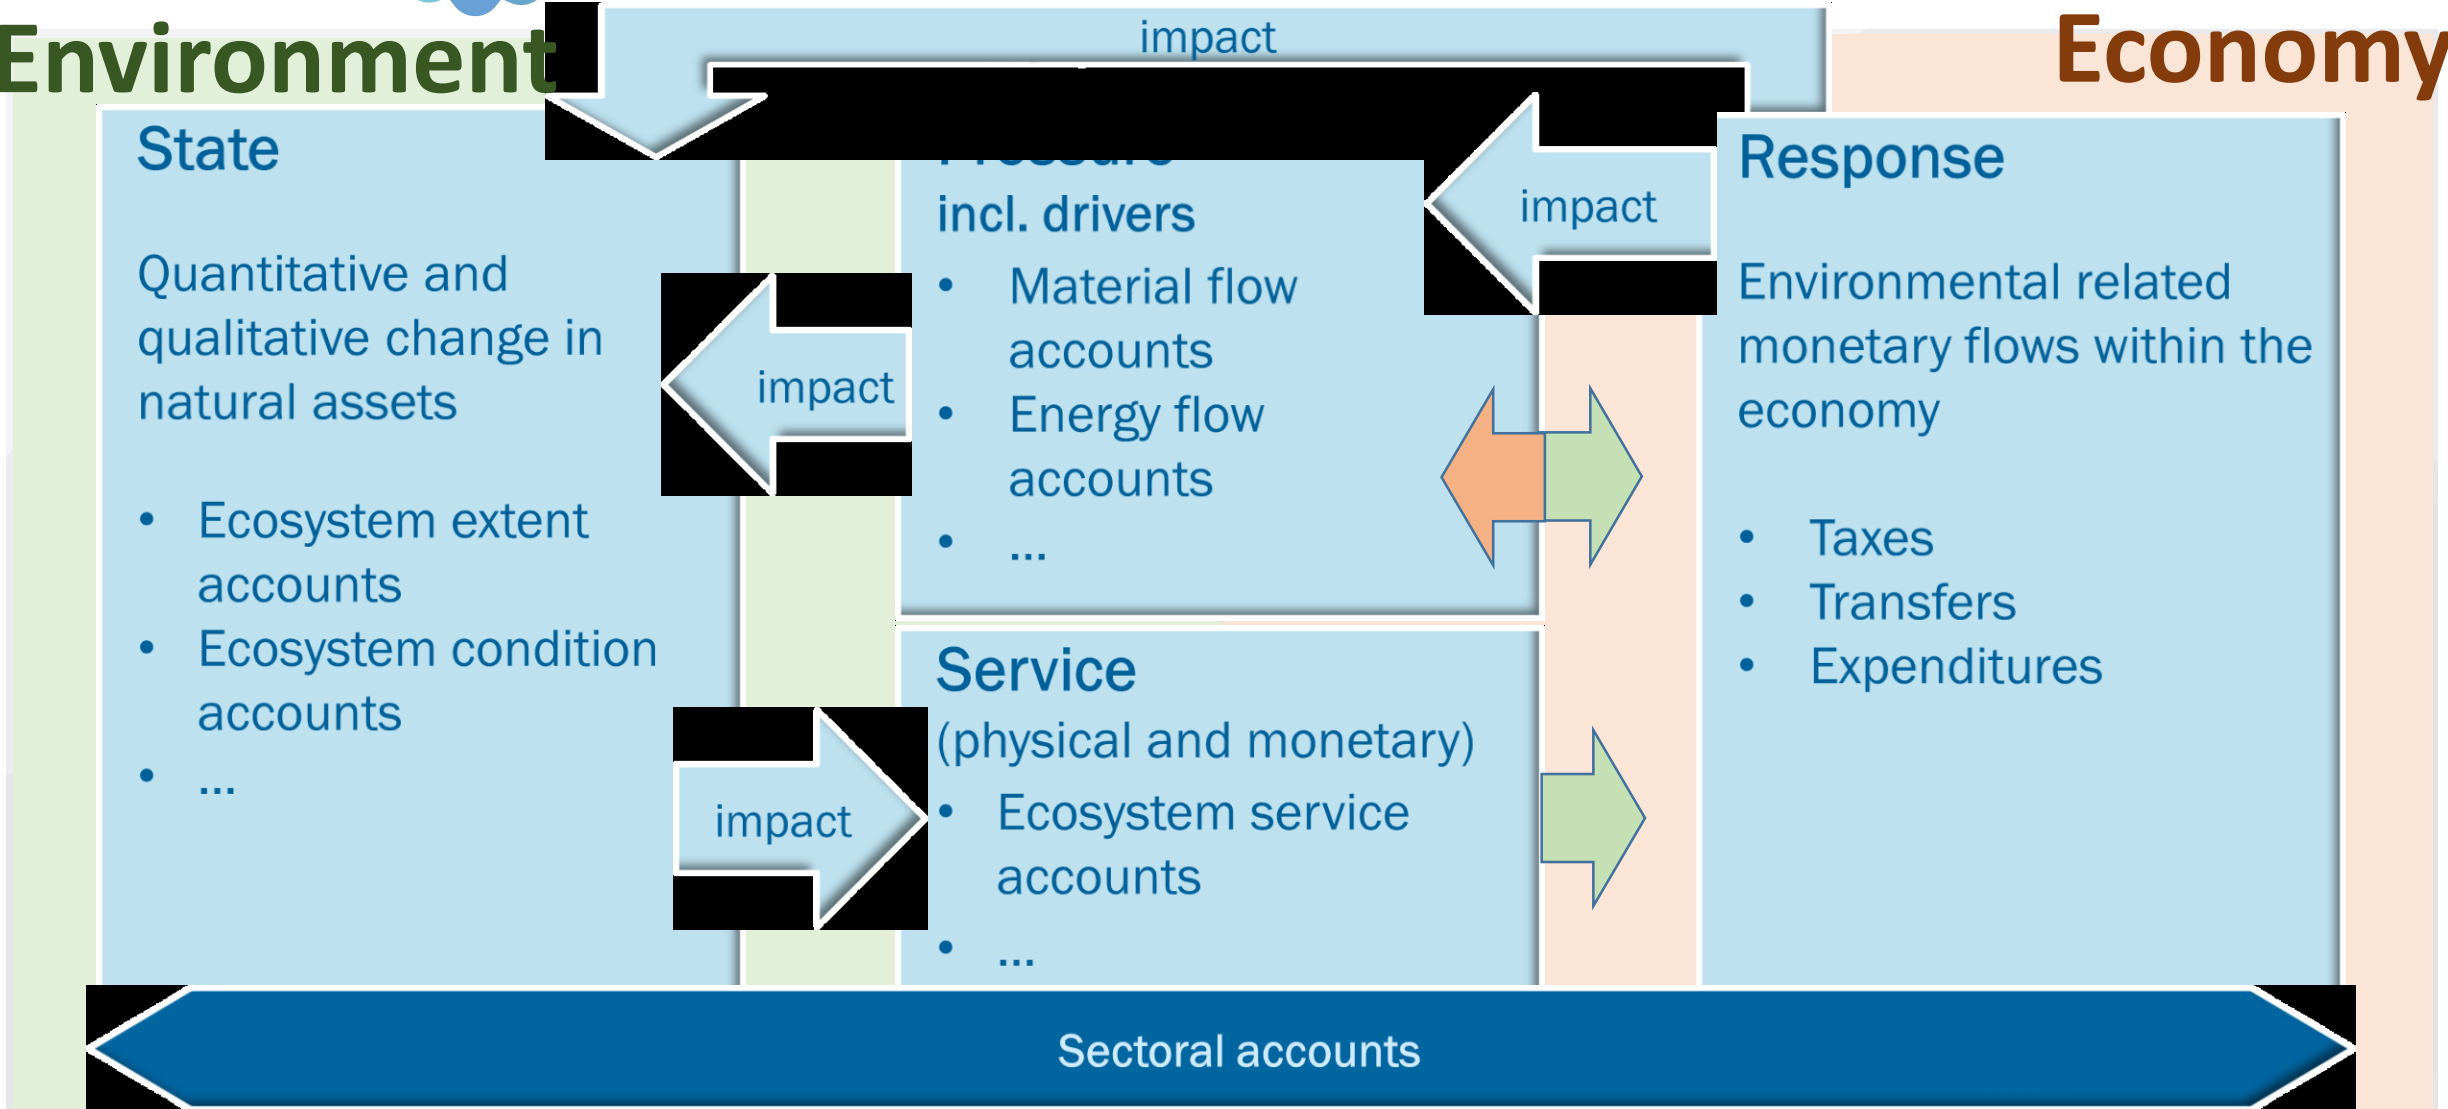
Environment

impact

Economy

State

Quantitative and qualitative change in natural assets

- Ecosystem extent accounts
- Ecosystem condition accounts
- ...

impact

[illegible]
incl. drivers

- Material flow accounts
- Energy flow accounts
- ...

impact

Response

Environmental related monetary flows within the economy

- Taxes
- Transfers
- Expenditures

impact

Service
(physical and monetary)

- Ecosystem service accounts
- ...

Sectoral accounts